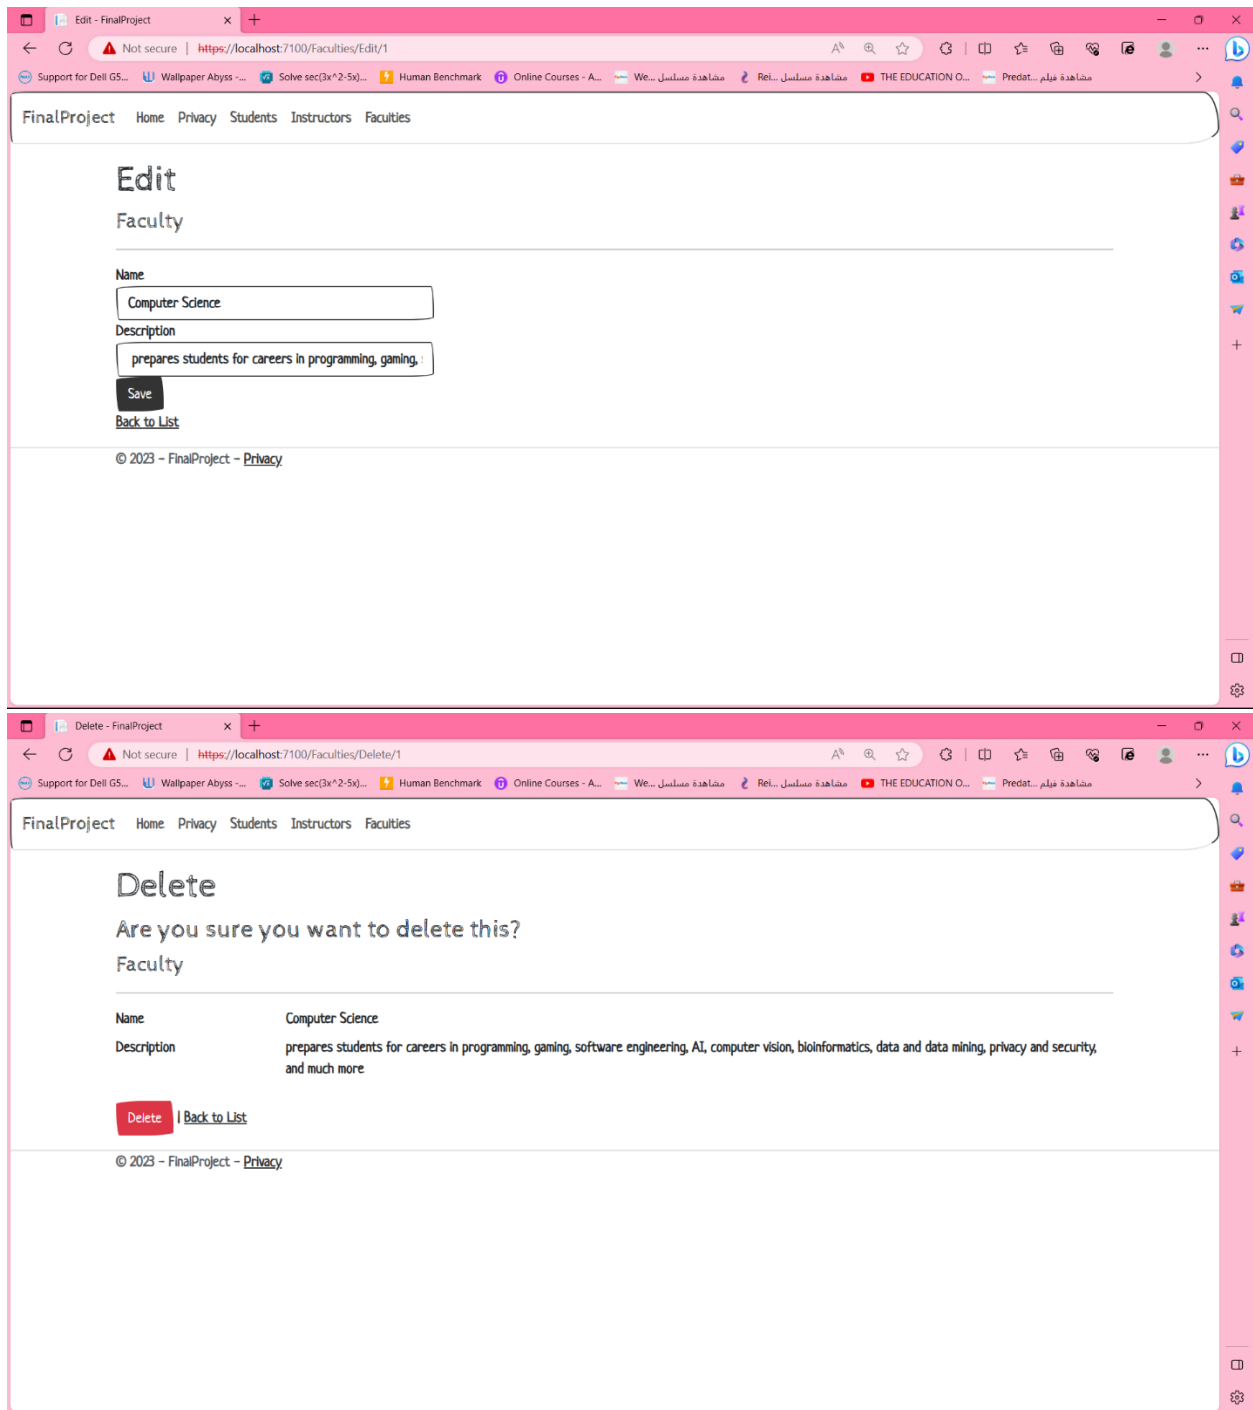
Edit - FinalProject

Not secure | https://localhost:7100/Faculties/Edit/1

Support for Dell G5... Wallpaper Abyss -... Solve sec(3x^2-5x)... Human Benchmark Online Courses - A... We... مشاهدة مسلسل Rei... مشاهدة مسلسل THE EDUCATION O... Predat... مشاهدة فيلم

FinalProject Home Privacy Students Instructors Faculties

Edit

Faculty

Name

Computer Science

Description

prepares students for careers in programming, gaming,

Save

Back to List

© 2023 - FinalProject - Privacy

Delete - FinalProject

Not secure | https://localhost:7100/Faculties/Delete/1

Support for Dell G5... Wallpaper Abyss -... Solve sec(3x^2-5x)... Human Benchmark Online Courses - A... We... مشاهدة مسلسل Rei... مشاهدة مسلسل THE EDUCATION O... Predat... مشاهدة فيلم

FinalProject Home Privacy Students Instructors Faculties

Delete

Are you sure you want to delete this?

Faculty

Name Computer Science

Description prepares students for careers in programming, gaming, software engineering, AI, computer vision, bioinformatics, data and data mining, privacy and security, and much more

Delete | Back to List

© 2023 - FinalProject - Privacy